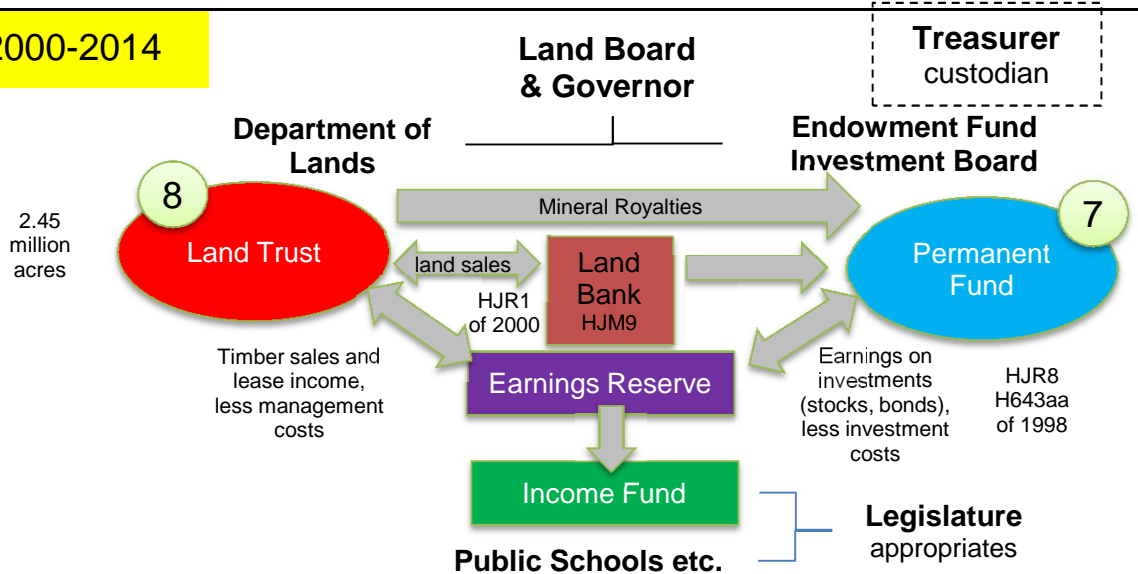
2000-2014

Land Board & Governor

Treasurer
custodian

Department of Lands

Endowment Fund Investment Board

2.45 million acres

8

Land Trust

Mineral Royalties

7

Permanent Fund

land sales

Land Bank
HJM9

HJR1 of 2000

Timber sales and lease income, less management costs

Earnings Reserve

Earnings on investments (stocks, bonds), less investment costs

HJR8
H643aa
of 1998

Income Fund

Public Schools etc.

Legislature
appropriates